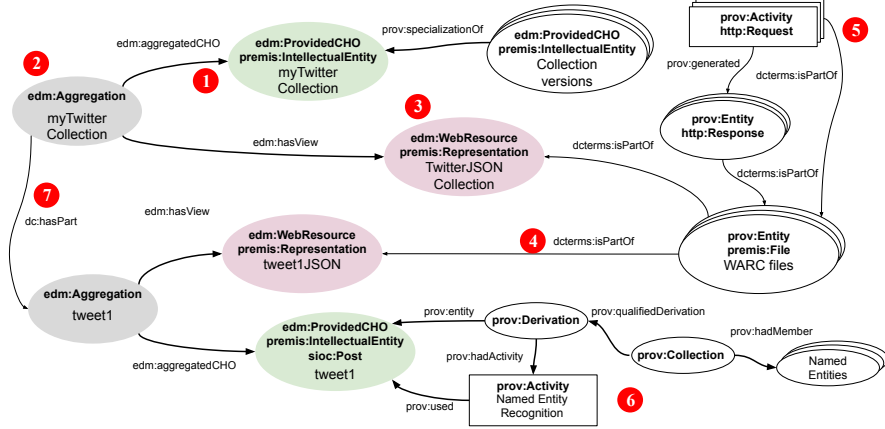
edm:aggregatedCHO

edm:ProvidedCHO
premis:IntellectualEntity
myTwitter
Collection

prov:specializationOf

edm:ProvidedCHO
premis:IntellectualEntity
Collection
versions

prov:Activity
http:Request

5

2

edm:Aggregation
myTwitter
Collection

1

prov:generated

dcterms:isPartOf

prov:Entity
http:Response

3

edm:hasView

edm:WebResource
premis:Representation
TwitterJSON
Collection

dcterms:isPartOf

dcterms:isPartOf

7

dc:hasPart

edm:hasView

edm:WebResource
premis:Representation
tweet1JSON

4

dcterms:isPartOf

prov:Entity
premis:File
WARC files

edm:Aggregation
tweet1

prov:entity

prov:Derivation

prov:qualifiedDerivation

prov:hadMember

edm:ProvidedCHO
premis:IntellectualEntity
sioc:Post
tweet1

prov:hadActivity

prov:Collection

Named
Entities

edm:aggregatedCHO

prov:used

prov:Activity
Named Entity
Recognition

6